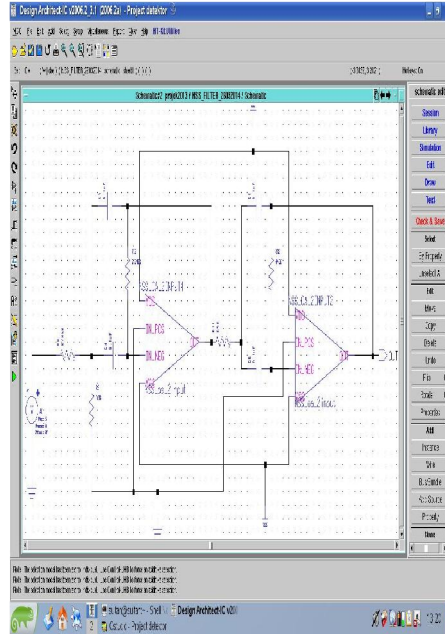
Design Architect-IC v2006.2_3.1 (2006.2a) - Project detektor

Schematic2 project2013 HBSS_FILTER_2SB2014 Schematic

schematic edit

Session
Library
Simulation
Edit
Draw
Text
Check & Save
Select
Sel Property
Unselect All
Edit
Move
Copy
Delete
Undo
Flip
Scale
Properties
Add
Instance
Wire
Bus Bundle
Net Name
Property
Draw

IN_POS
IN_NEG
IN_POS
IN_NEG
OUT
OUT

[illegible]
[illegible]
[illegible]

Design Architect-IC v20
Project detektor
13:20